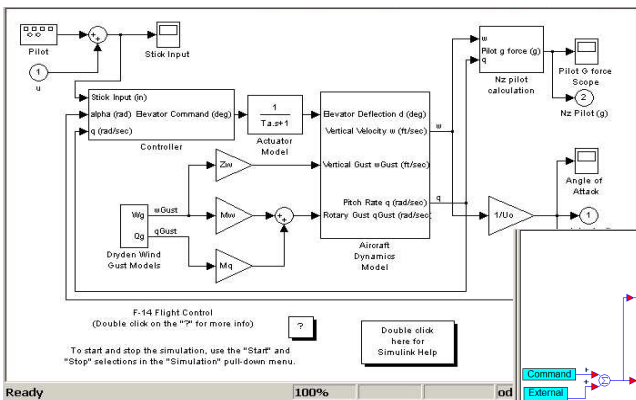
Pilot

+
+

Stick Input

1
u

Stick Input (in)
alpha (rad) Elevator Command (deg)
q (rad/sec)

Controller

$\frac{1}{Ta.s+1}$

Actuator Model

Elevator Deflection d (deg)
Vertical Velocity w (ft/sec)
Vertical Gust wGust (ft/sec)
Pitch Rate q (rad/sec)
Rotary Gust qGust (rad/sec)

Aircraft Dynamics Model

w
Pilot g force (g)
q

Nz pilot calculation

Pilot G force Scope

2
Nz Pilot (g)

Angle of Attack

w
q

Zw
Mw
Mq

wGust
qGust

Wg
Qg

Dryden Wind Gust Models

1/Uo

1

F-14 Flight Control
(Double click on the "?" for more info)

?

Double click here for Simulink Help

To start and stop the simulation, use the "Start" and "Stop" selections in the "Simulation" pull-down menu.

Command
External

Ready
100%
od